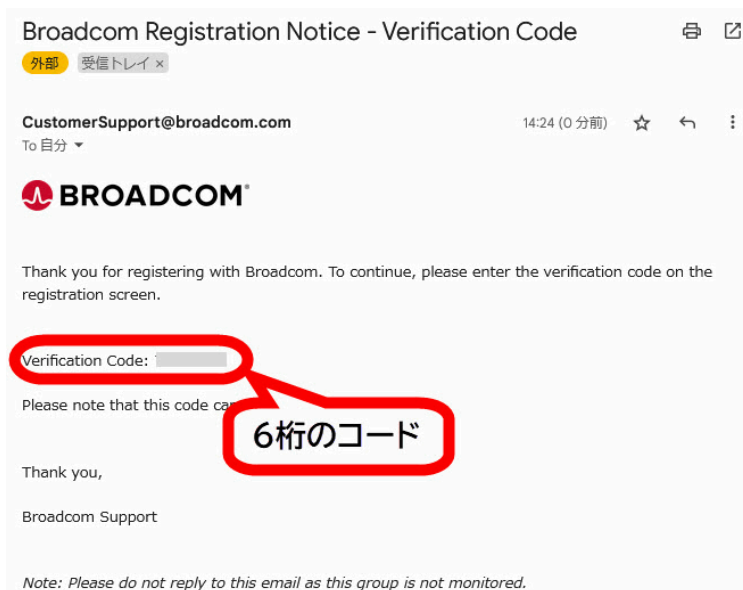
Broadcom Registration Notice - Verification Code

外部 受信トレイ ×

CustomerSupport@broadcom.com
To 自分

14:24 (0 分前)

BROADCOM®

Thank you for registering with Broadcom. To continue, please enter the verification code on the registration screen.

Verification Code: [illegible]

Please note that this code ca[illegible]

6桁のコード

Thank you,

Broadcom Support

Note: Please do not reply to this email as this group is not monitored.